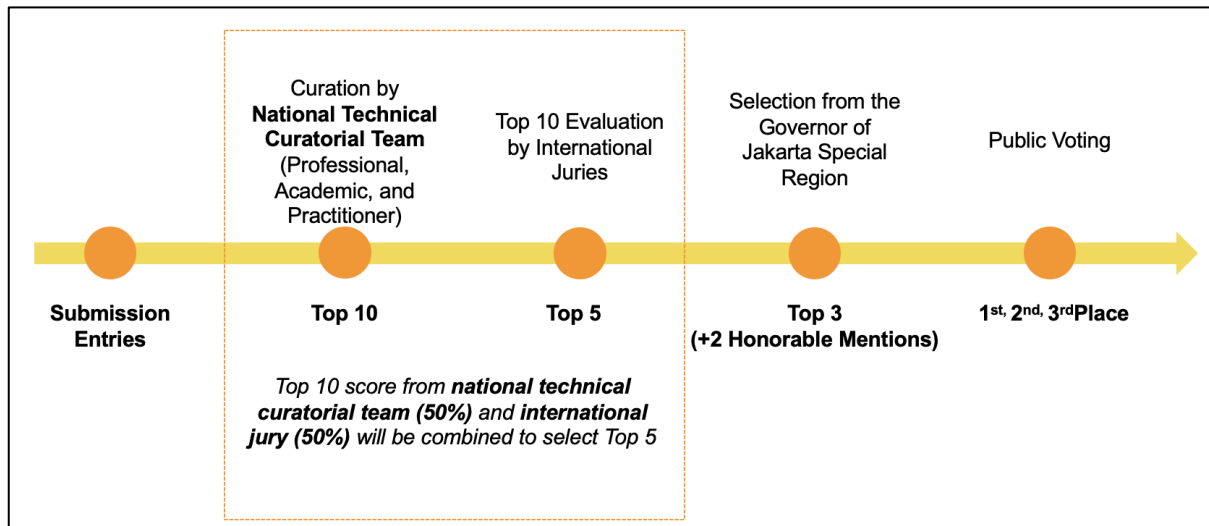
Curation by **National Technical Curatorial Team** (Professional, Academic, and Practitioner)

Top 10 Evaluation by International Juries

Selection from the Governor of Jakarta Special Region

Public Voting

**Submission Entries**

**Top 10**

**Top 5**

**Top 3 (+2 Honorable Mentions)**

**1$^{st,}$ 2$^{nd,}$ 3$^{rd}$Place**

*Top 10 score from **national technical curatorial team (50%)** and **international jury (50%)** will be combined to select Top 5*